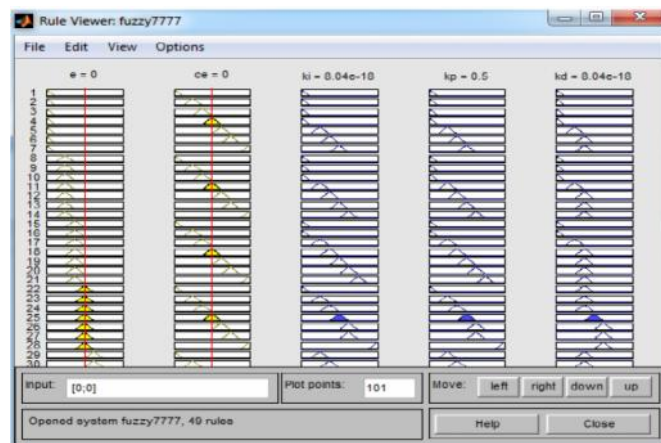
Rule Viewer: fuzzy7777

File Edit View Options

e = 0

ce = 0

ki = 8.04e-18

kp = 0.5

kd = 8.04e-18

1
2
3
4
5
6
7
8
9
10
11
12
13
14
15
16
17
18
19
20
21
22
23
24
25
26
27
28
29
30

Input: [0;0]

Plot points: 101

Move: left right down up

Opened system fuzzy7777, 49 rules

Help

Close